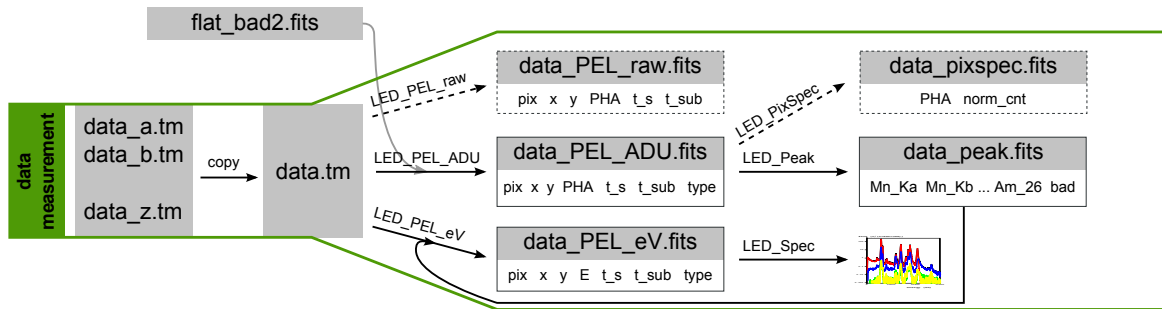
flat_bad2.fits

data measurement

data_a.tm
data_b.tm

data_z.tm

copy

data.tm

LED_PEL_raw

data_PEL_raw.fits
pix x y PHA t_s t_sub

LED_PixSpec

data_pixspec.fits
PHA norm_cnt

LED_PEL_ADU

data_PEL_ADU.fits
pix x y PHA t_s t_sub type

LED_Peak

data_peak.fits
Mn_Ka Mn_Kb ... Am_26 bad

LED_PEL_eV

data_PEL_eV.fits
pix x y E t_s t_sub type

LED_Spec